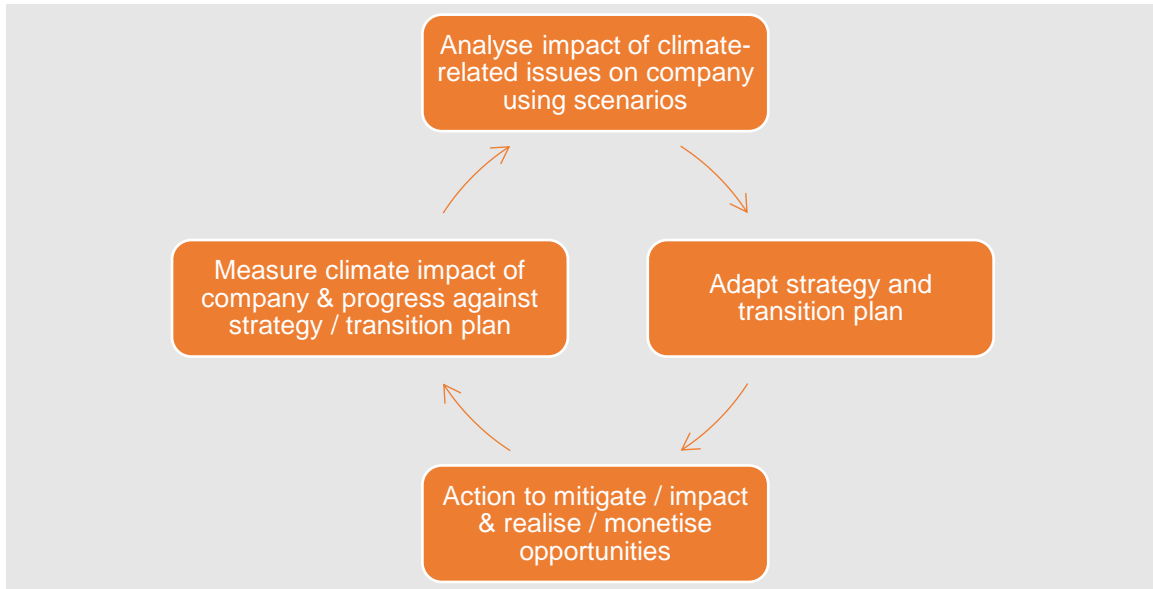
Analyse impact of climate-related issues on company using scenarios

Adapt strategy and transition plan

Action to mitigate / impact & realise / monetise opportunities

Measure climate impact of company & progress against strategy / transition plan